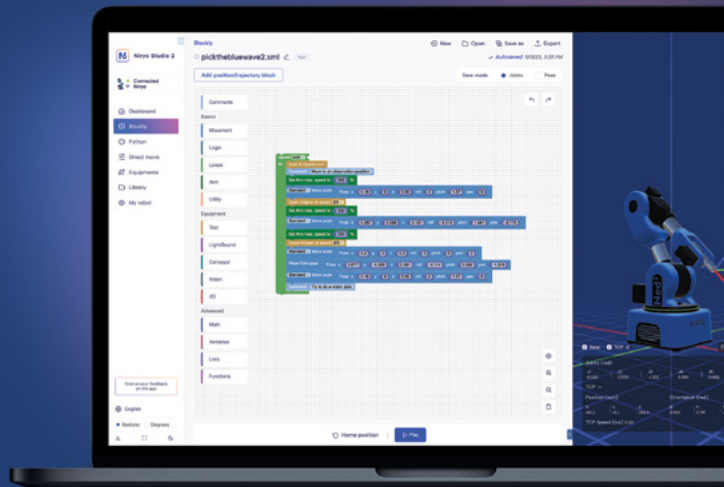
Niryo Studio 2

Connected Niryo

Dashboard

Blockly

Python

Direct move

Equipments

Library

My robot

Blockly

pickthebluewave2.xml

New

Open

Save as

Export

Autosaved

Add position/trajectory block

Save mode

Joints

Pose

Comments

Basics

Movement

Logic

Loops

Arm

Utility

Equipment

Tool

Light/Sound

Conveyor

Vision

I/O

Advanced

Math

Variables

Lists

Functions

Give us your feedback on the app

English

Radians

Degrees

Home position

Play

Comment Move to an object when position

Comment Try to do a vision pick

Base

TCP

Joints (rad)

TCP

Position (mm)

Orientation (rad)

TCP Speed (cm/s)